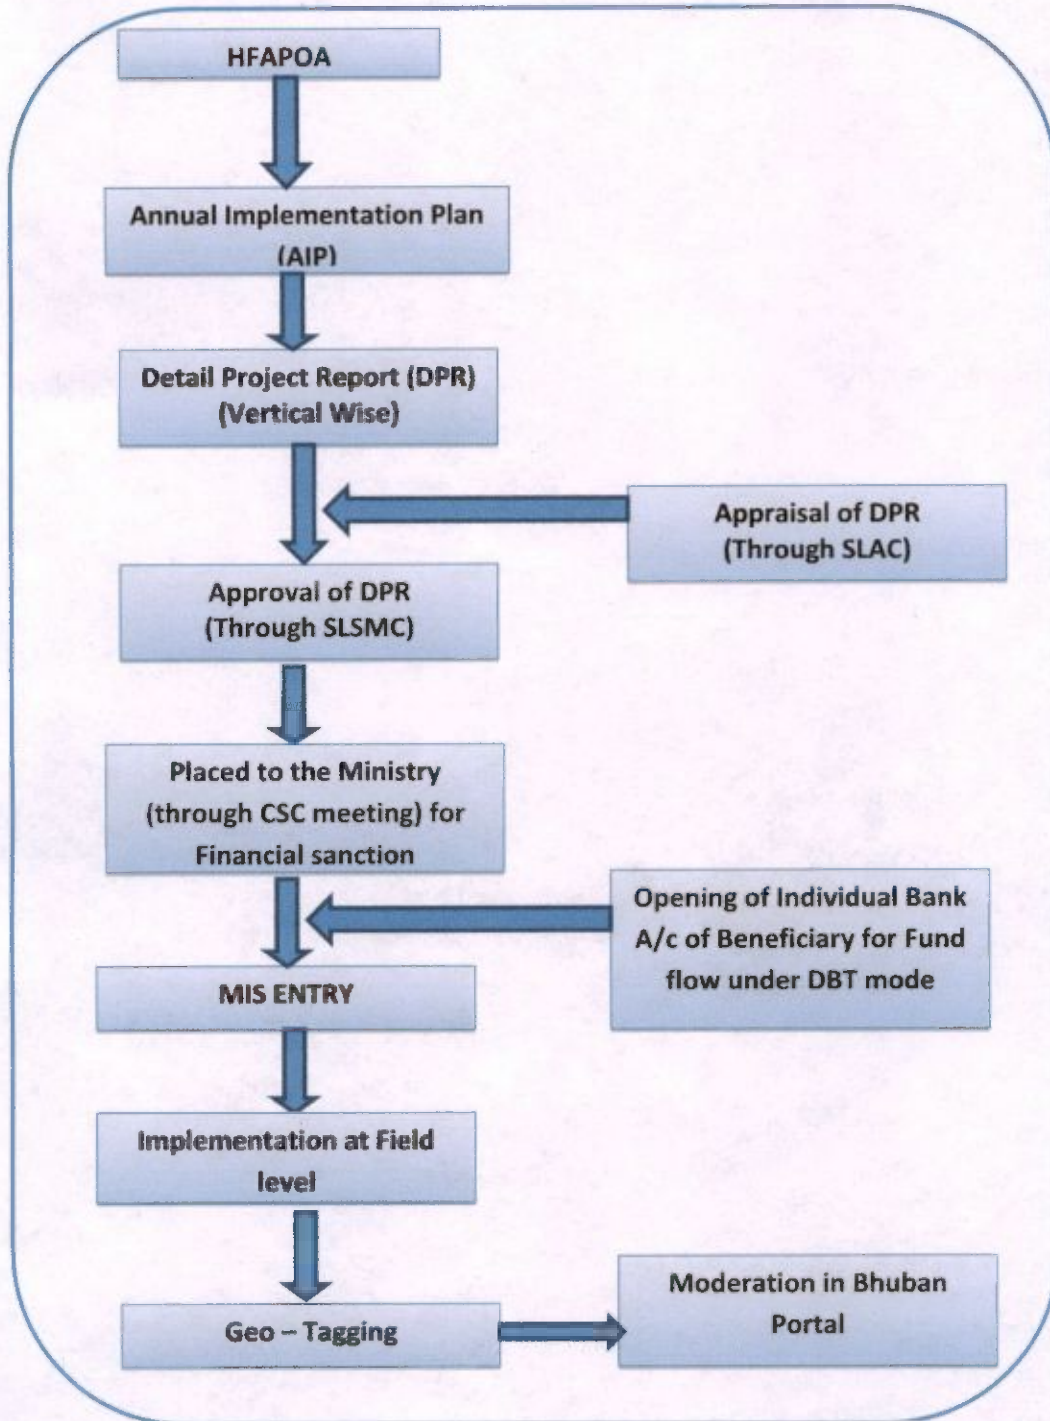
HFAPOA

Annual Implementation Plan (AIP)

Detail Project Report (DPR) (Vertical Wise)

Appraisal of DPR (Through SLAC)

Approval of DPR (Through SLSMC)

Placed to the Ministry (through CSC meeting) for Financial sanction

Opening of Individual Bank A/c of Beneficiary for Fund flow under DBT mode

MIS ENTRY

Implementation at Field level

Geo – Tagging

Moderation in Bhuban Portal